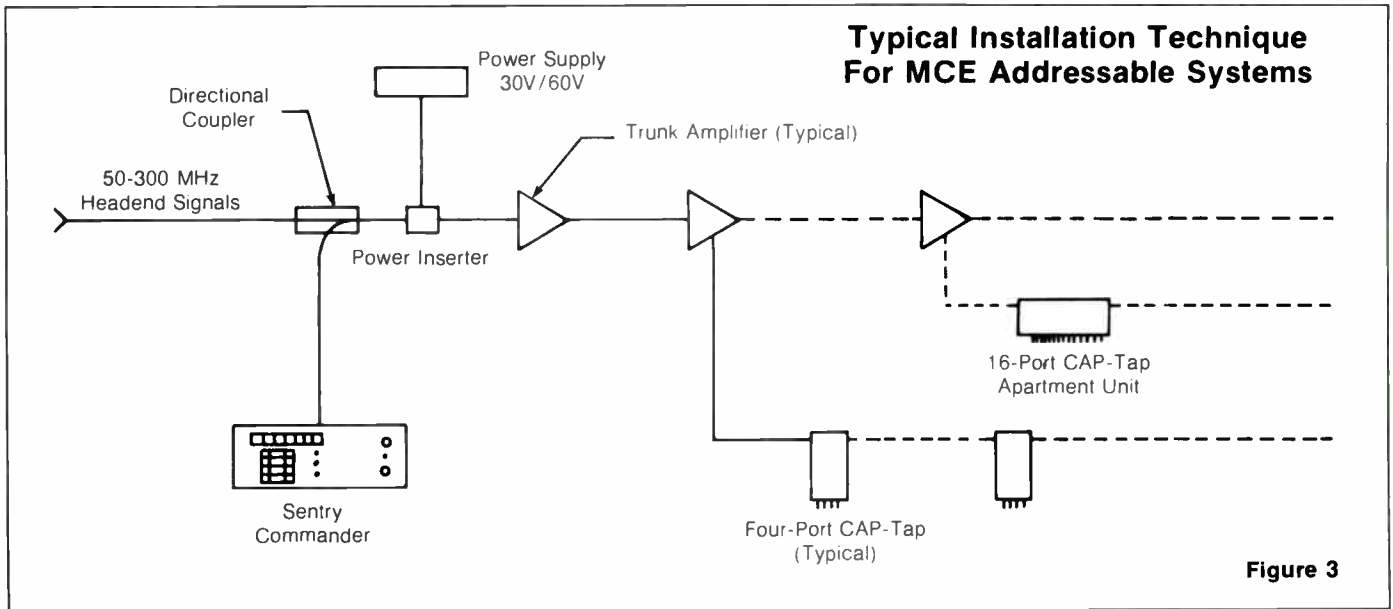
Typical Installation Technique For MCE Addressable Systems

Power Supply 30V/60V

Directional Coupler

Trunk Amplifier (Typical)

50-300 MHz Headend Signals

Power Inserter

16-Port CAP-Tap Apartment Unit

Sentry Commander

Four-Port CAP-Tap (Typical)

Figure 3